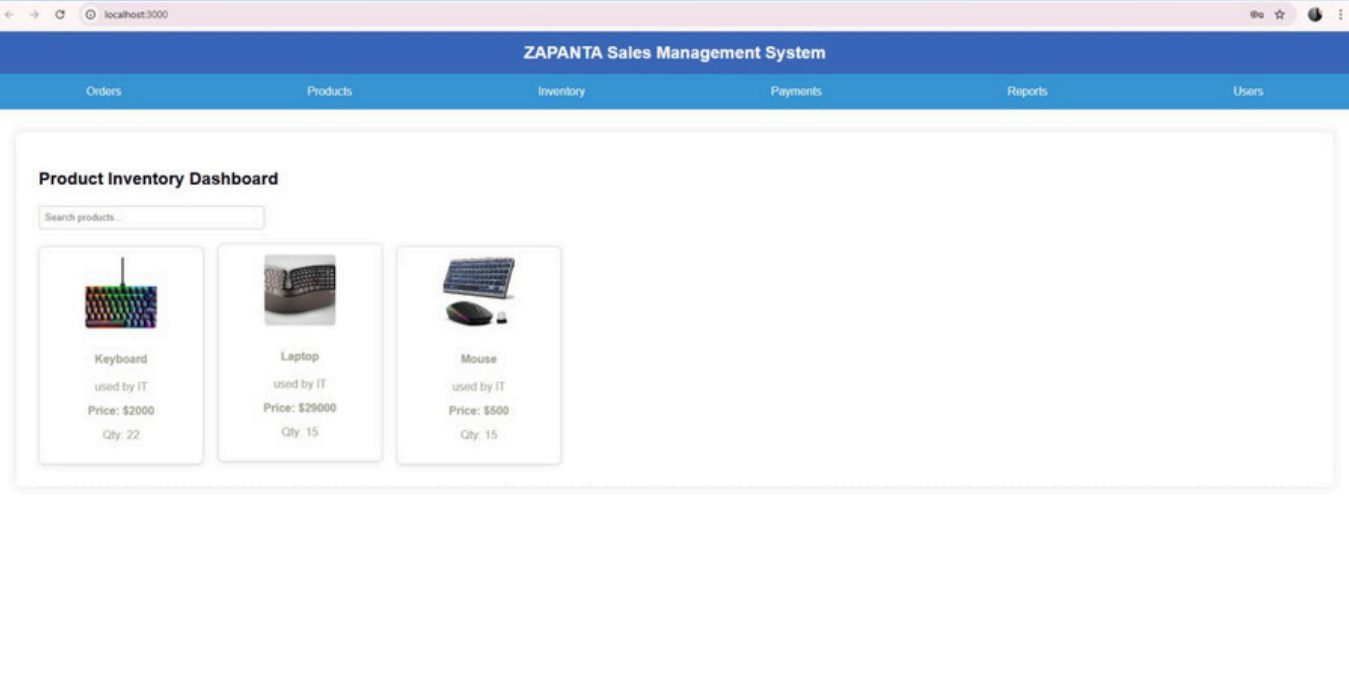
localhost:3000

ZAPANTA Sales Management System

Orders Products Inventory Payments Reports Users

Product Inventory Dashboard

Search products...

Keyboard
used by IT
Price: $2000
Qty: 22

Laptop
used by IT
Price: $29000
Qty: 15

Mouse
used by IT
Price: $500
Qty: 15